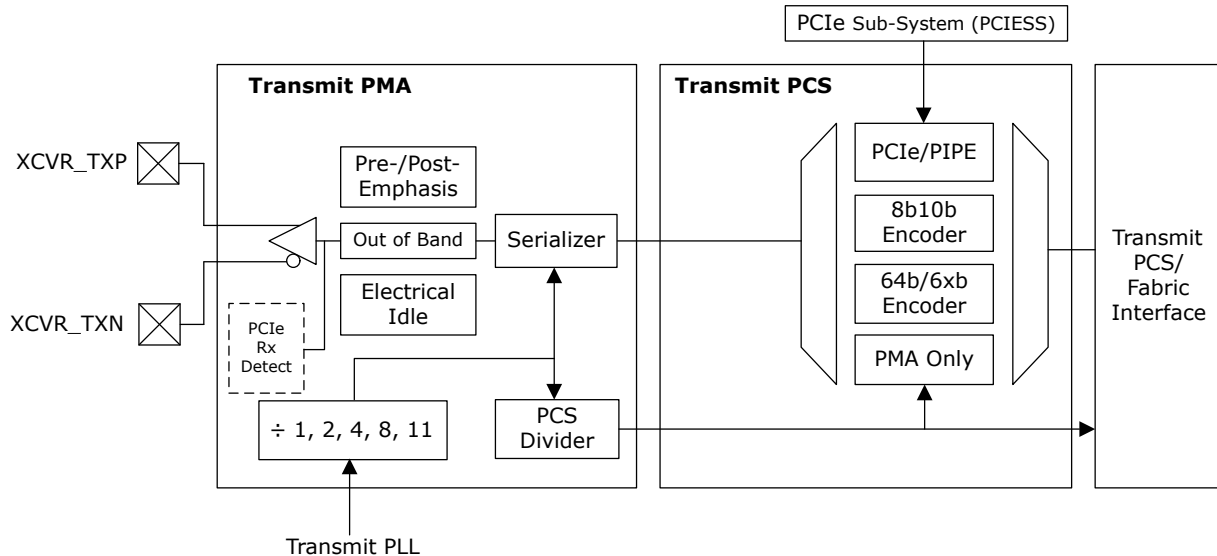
PCIe Sub-System (PCIESS)

Transmit PMA

Transmit PCS

XCVR_TXP

XCVR_TXN

Pre-/Post-Emphasis

Out of Band

Serializer

Electrical Idle

PCIe Rx Detect

÷ 1, 2, 4, 8, 11

PCS Divider

PCIe/PIPE

8b10b Encoder

64b/6xb Encoder

PMA Only

Transmit PCS/ Fabric Interface

Transmit PLL